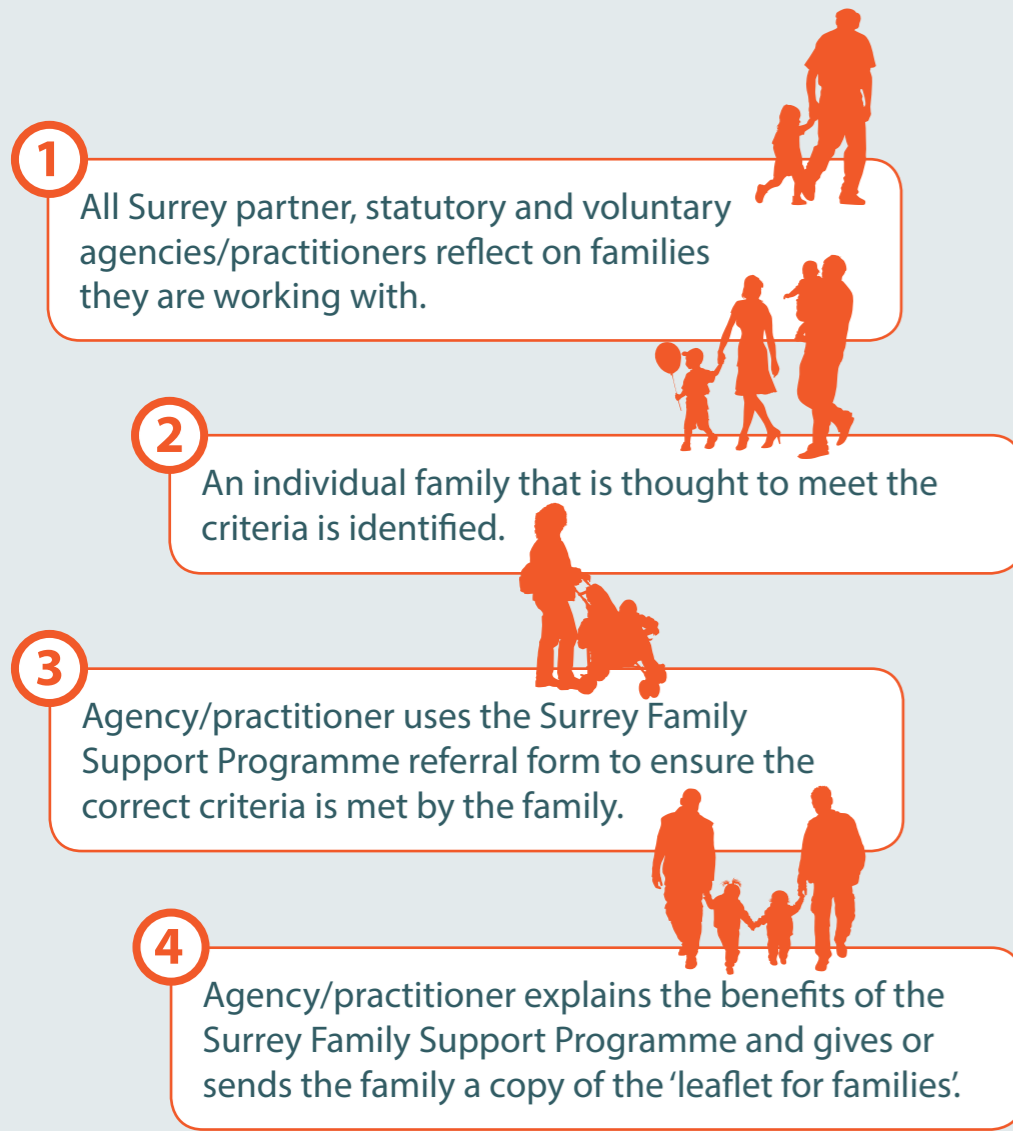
1

All Surrey partner, statutory and voluntary agencies/practitioners reflect on families they are working with.

2

An individual family that is thought to meet the criteria is identified.

3

Agency/practitioner uses the Surrey Family Support Programme referral form to ensure the correct criteria is met by the family.

4

Agency/practitioner explains the benefits of the Surrey Family Support Programme and gives or sends the family a copy of the 'leaflet for families'.